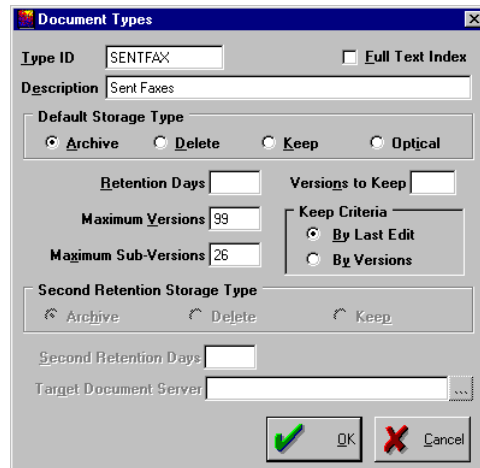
Document Types

Type ID SENTFAX
Full Text Index

Description Sent Faxes

Default Storage Type

Archive
Delete
Keep
Optical

Retention Days
Versions to Keep

Maximum Versions 99
Keep Criteria
By Last Edit
By Versions

Maximum Sub-Versions 26

Second Retention Storage Type

Archive
Delete
Keep

Second Retention Days

Target Document Server ...

OK
Cancel